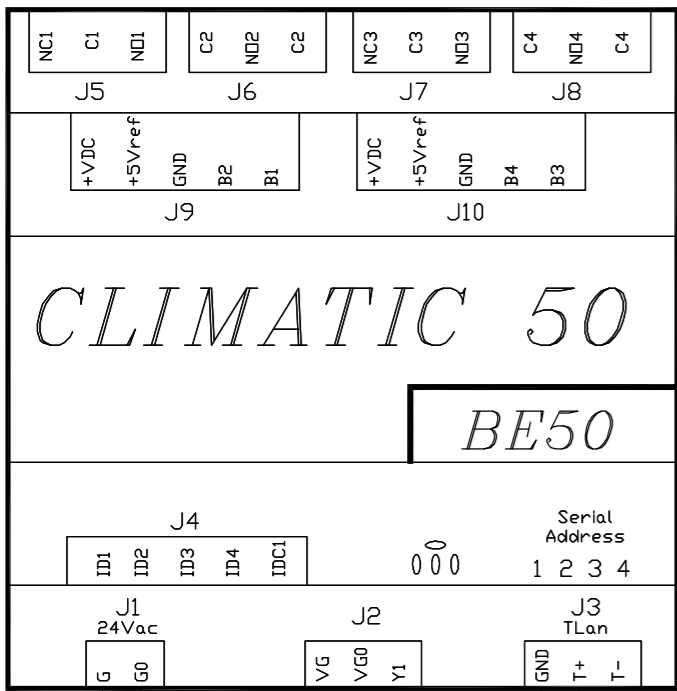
NC1 C1 NO1
J5
C2 NO2 C2
J6
NC3 C3 NO3
J7
C4 NO4 C4
J8

+VDC +5Vref GND B2 B1
J9
+VDC +5Vref GND B4 B3
J10

CLIMATIC 50

BE50

J4
ID1 ID2 ID3 ID4 IDC1

000

Serial Address
1 2 3 4

J1
24Vac
G G0

J2
VG VG0 Y1

J3
TLan
GND T+ T-